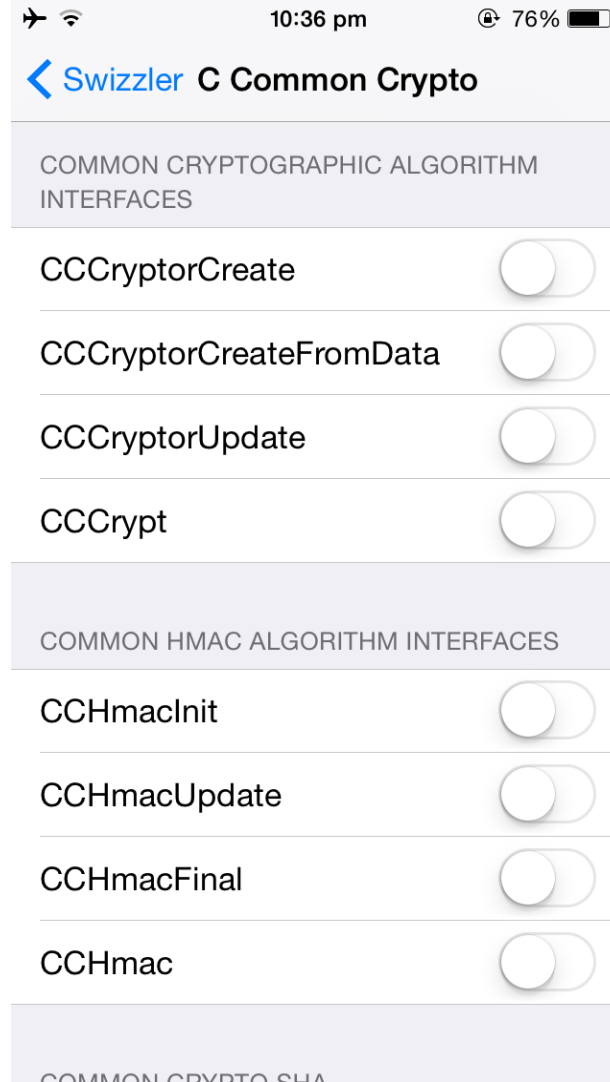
10:36 pm
76%

Swizzler C Common Crypto

COMMON CRYPTOGRAPHIC ALGORITHM INTERFACES

CCCryptorCreate

CCCryptorCreateFromData

CCCryptorUpdate

CCCrypt

COMMON HMAC ALGORITHM INTERFACES

CCHmacInit

CCHmacUpdate

CCHmacFinal

CCHmac

COMMON CRYPTO SHA